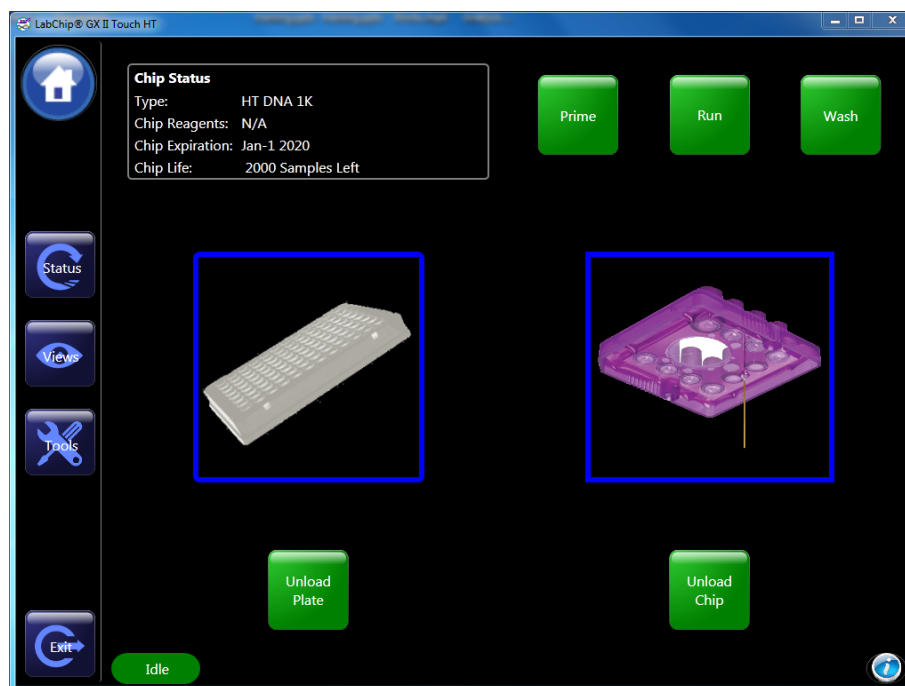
LabChip® GX II Touch HT

Chip Status
Type: HT DNA 1K
Chip Reagents: N/A
Chip Expiration: Jan-1 2020
Chip Life: 2000 Samples Left

Prime

Run

Wash

Status

Views

Tools

Unload Plate

Unload Chip

Exit

Idle